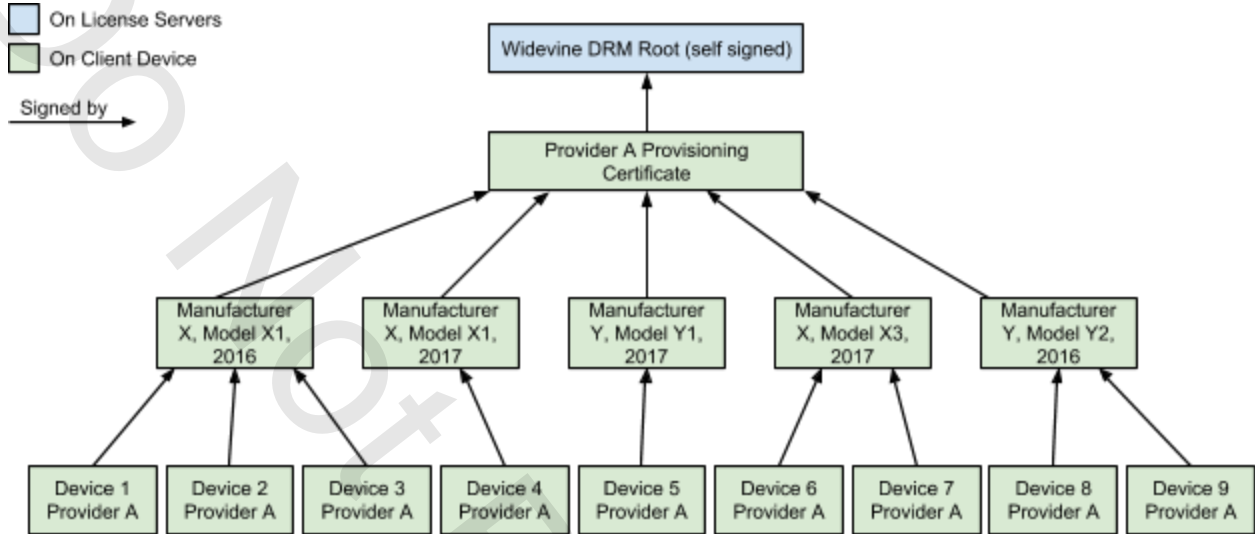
On License Servers
On Client Device
Signed by

Widevine DRM Root (self signed)

Provider A Provisioning Certificate

Manufacturer X, Model X1, 2016
Manufacturer X, Model X1, 2017
Manufacturer Y, Model Y1, 2017
Manufacturer X, Model X3, 2017
Manufacturer Y, Model Y2, 2016

Device 1 Provider A
Device 2 Provider A
Device 3 Provider A
Device 4 Provider A
Device 5 Provider A
Device 6 Provider A
Device 7 Provider A
Device 8 Provider A
Device 9 Provider A

Do Not